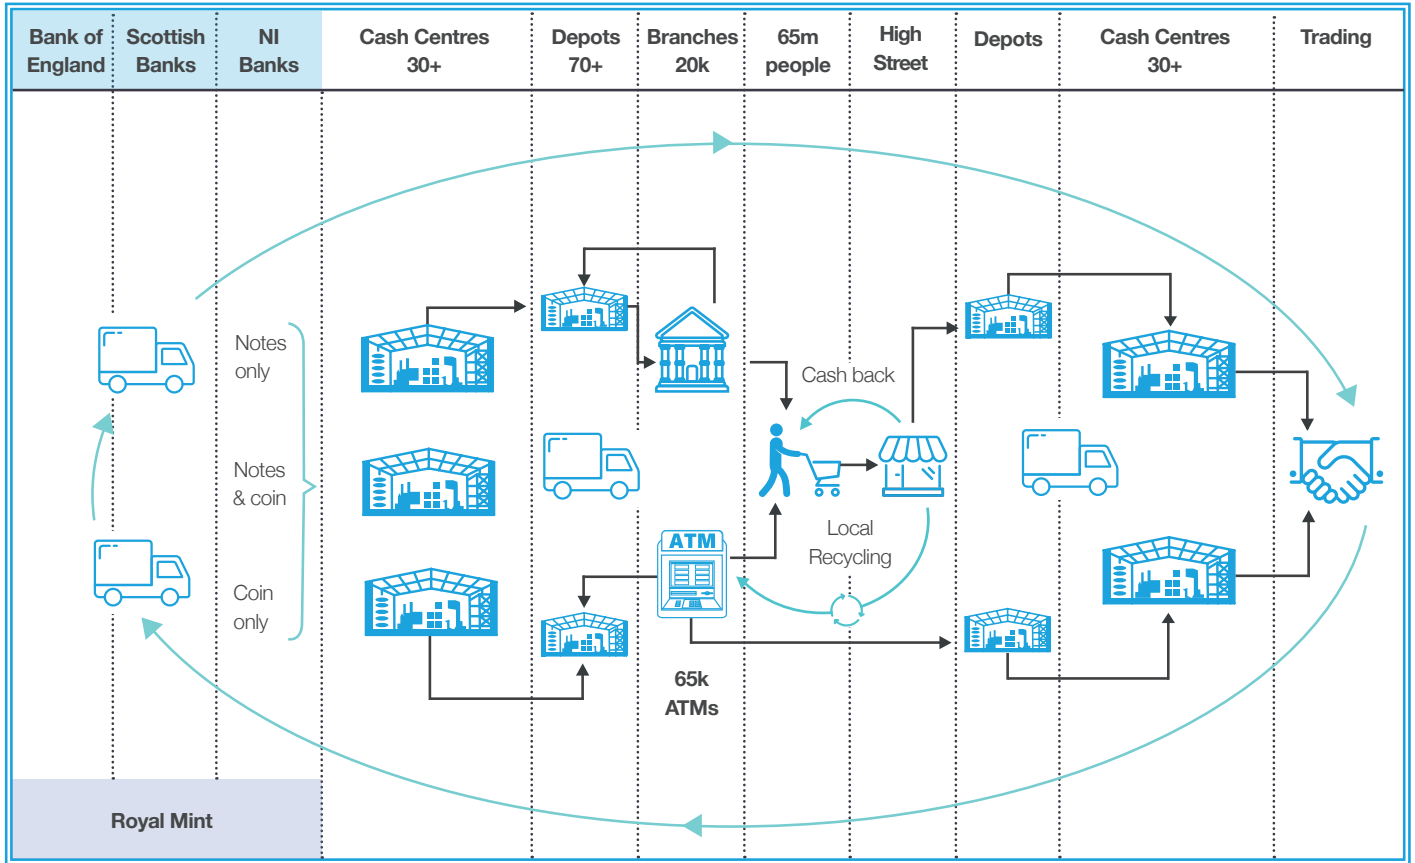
| Bank of England | Scottish Banks | NI Banks | Cash Centres 30+ | Depots 70+ | Branches 20k | 65m people | High Street | Depots | Cash Centres 30+ | Trading |
|---|---|---|---|---|---|---|---|---|---|---|

Notes only

Notes & coin

Coin only

Cash back

Local Recycling

ATM

65k ATMs

Royal Mint